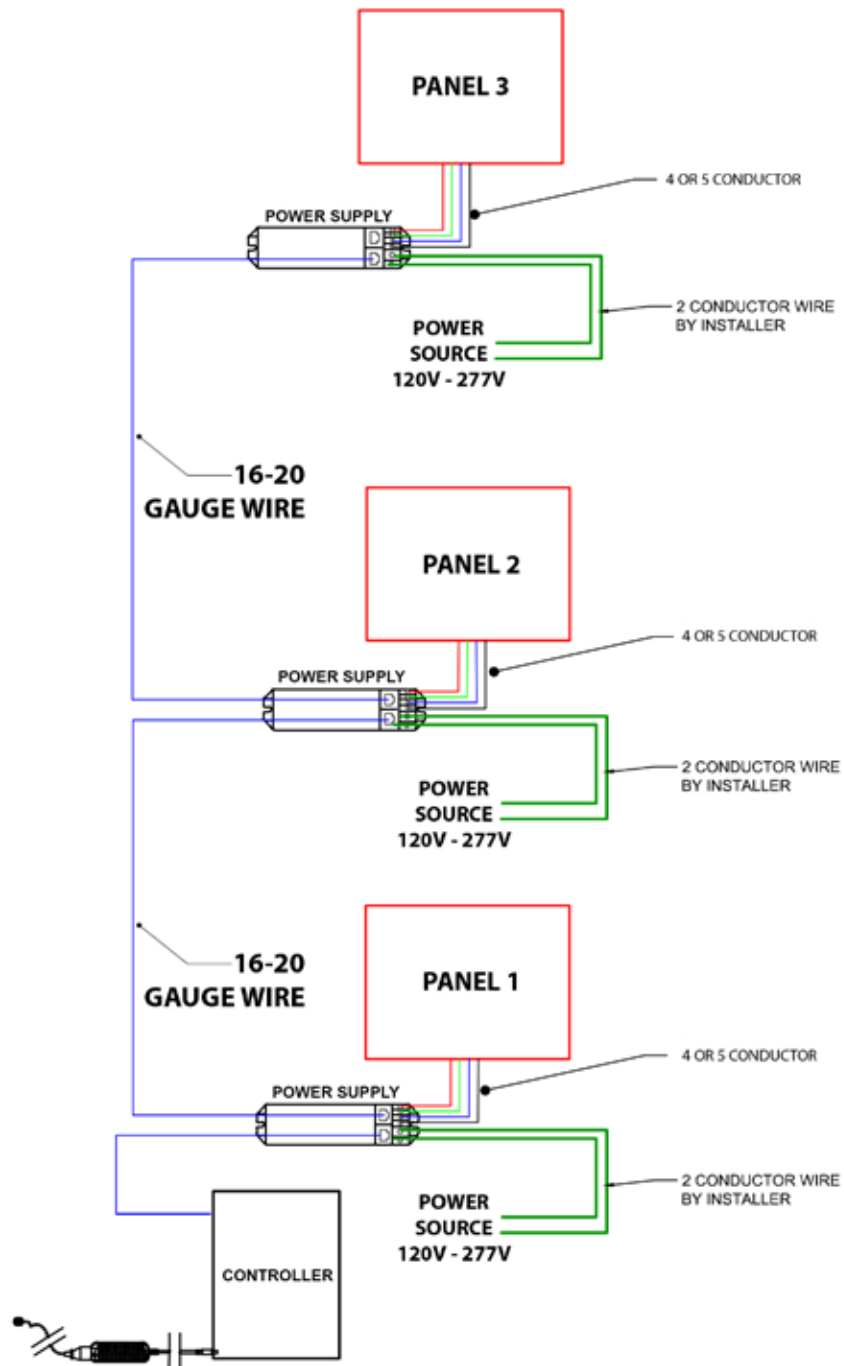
PANEL 3

4 OR 5 CONDUCTOR

POWER SUPPLY

2 CONDUCTOR WIRE BY INSTALLER

POWER SOURCE 120V - 277V

16-20 GAUGE WIRE

PANEL 2

4 OR 5 CONDUCTOR

POWER SUPPLY

2 CONDUCTOR WIRE BY INSTALLER

POWER SOURCE 120V - 277V

16-20 GAUGE WIRE

PANEL 1

4 OR 5 CONDUCTOR

POWER SUPPLY

2 CONDUCTOR WIRE BY INSTALLER

POWER SOURCE 120V - 277V

CONTROLLER